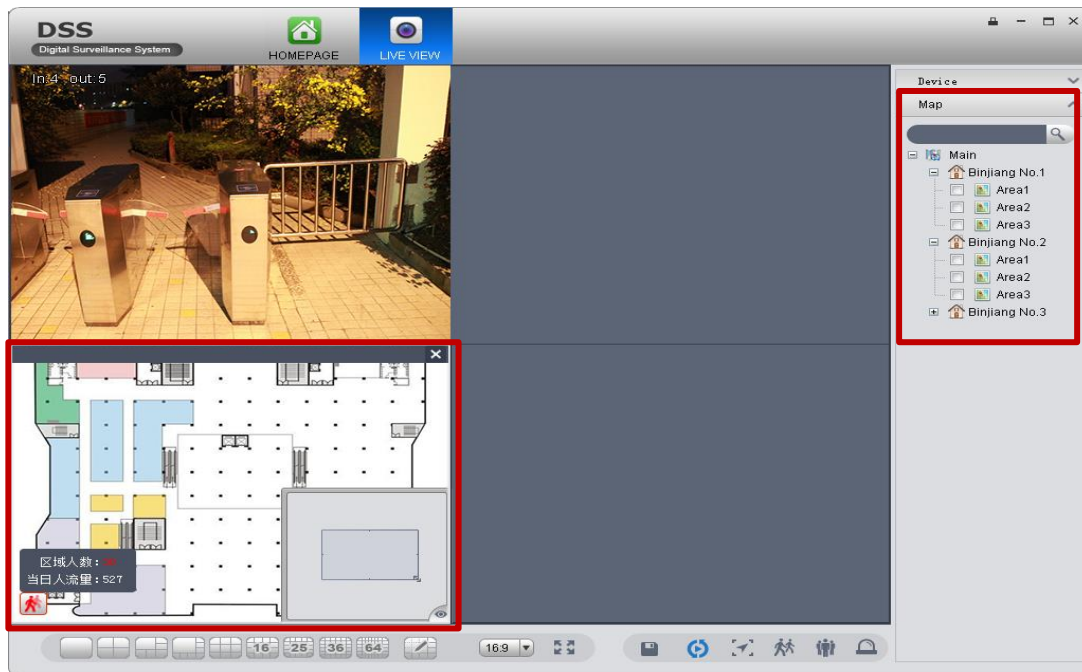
DSS
Digital Surveillance System

HOMEPAGE
LIVE VIEW

In:4 out:5

Device
Map

Main
Binjiang No.1
Area1
Area2
Area3
Binjiang No.2
Area1
Area2
Area3
Binjiang No.3

区域人数：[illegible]
当日人流量：527

16 25 36 64

16:9